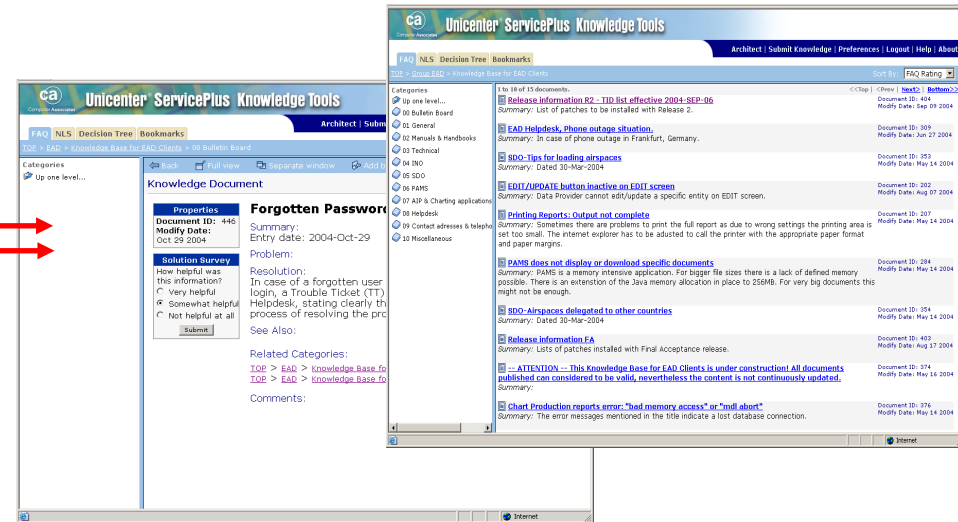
ca Computer Associates

Unicenter ServicePlus Knowledge Tools

Architect | Subm

FAQ NLS Decision Tree Bookmarks

TOP > EAD > Knowledge Base for EAD Clients > 00 Bulletin Board

Categories
Up one level...

Back Full view Separate window Add b

Knowledge Document

Properties
Document ID: 446
Modify Date: Oct 29 2004

Solution Survey
How helpful was this information?
Very helpful
Somewhat helpful
Not helpful at all
Submit

Forgotten Passwor

Summary:
Entry date: 2004-Oct-29

Problem:

Resolution:
In case of a forgotten user login, a Trouble Ticket (TT) Helpdesk, stating clearly th process of resolving the pro

See Also:

Related Categories:
TOP > EAD > Knowledge Base fo
TOP > EAD > Knowledge Base fo

Comments:

Internet

ca Computer Associates

Unicenter ServicePlus Knowledge Tools

Architect | Submit Knowledge | Preferences | Logout | Help | About

FAQ NLS Decision Tree Bookmarks

TOP > Group EAD > Knowledge Base for EAD Clients

Sort By FAQ Rating

Categories
Up one level...
00 Bulletin Board
01 General
02 Manuals & Handbooks
03 Technical
04 INO
05 SDO
06 PAMS
07 AIP & Charting applications
08 Helpdesk
09 Contact adresses & telepho
10 Miscellaneous

1 to 10 of 15 documents. <<Top | <Prev | Next> | Bottom>>

Release information R2 - TID list effective 2004-SEP-06
Summary: List of patches to be installed with Release 2.
Document ID: 404 Modify Date: Sep 09 2004

EAD Helpdesk, Phone outage situation.
Summary: In case of phone outage in Frankfurt, Germany.
Document ID: 309 Modify Date: Jun 27 2004

SDO-Tips for loading airspaces
Summary: Dated 30-Mar-2004
Document ID: 353 Modify Date: May 14 2004

EDIT/UPDATE button inactive on EDIT screen
Summary: Data Provider cannot edit/update a specific entity on EDIT screen.
Document ID: 202 Modify Date: Aug 07 2004

Printing Reports: Output not complete
Summary: Sometimes there are problems to print the full report as due to wrong settings the printing area is set too small. The internet explorer has to be adusted to call the printer with the appropriate paper format and paper margins.
Document ID: 207 Modify Date: May 14 2004

PAMS does not display or download specific documents
Summary: PAMS is a memory intensive application. For bigger file sizes there is a lack of defined memory possible. There is an extension of the Java memory allocation in place to 256MB. For very big documents this might not be enough.
Document ID: 284 Modify Date: May 14 2004

SDO-Airspaces delegated to other countries
Summary: Dated 30-Mar-2004
Document ID: 354 Modify Date: May 14 2004

Release information FA
Summary: Lists of patches installed with Final Acceptance release.
Document ID: 403 Modify Date: Aug 17 2004

-- ATTENTION -- This Knowledge Base for EAD Clients is under construction! All documents published can considered to be valid, nevertheless the content is not continuously updated.
Summary:
Document ID: 374 Modify Date: May 16 2004

Chart Production reports error: "bad memory access" or "mdl abort"
Summary: The error messages mentioned in the title indicate a lost database connection.
Document ID: 376 Modify Date: May 14 2004

Internet